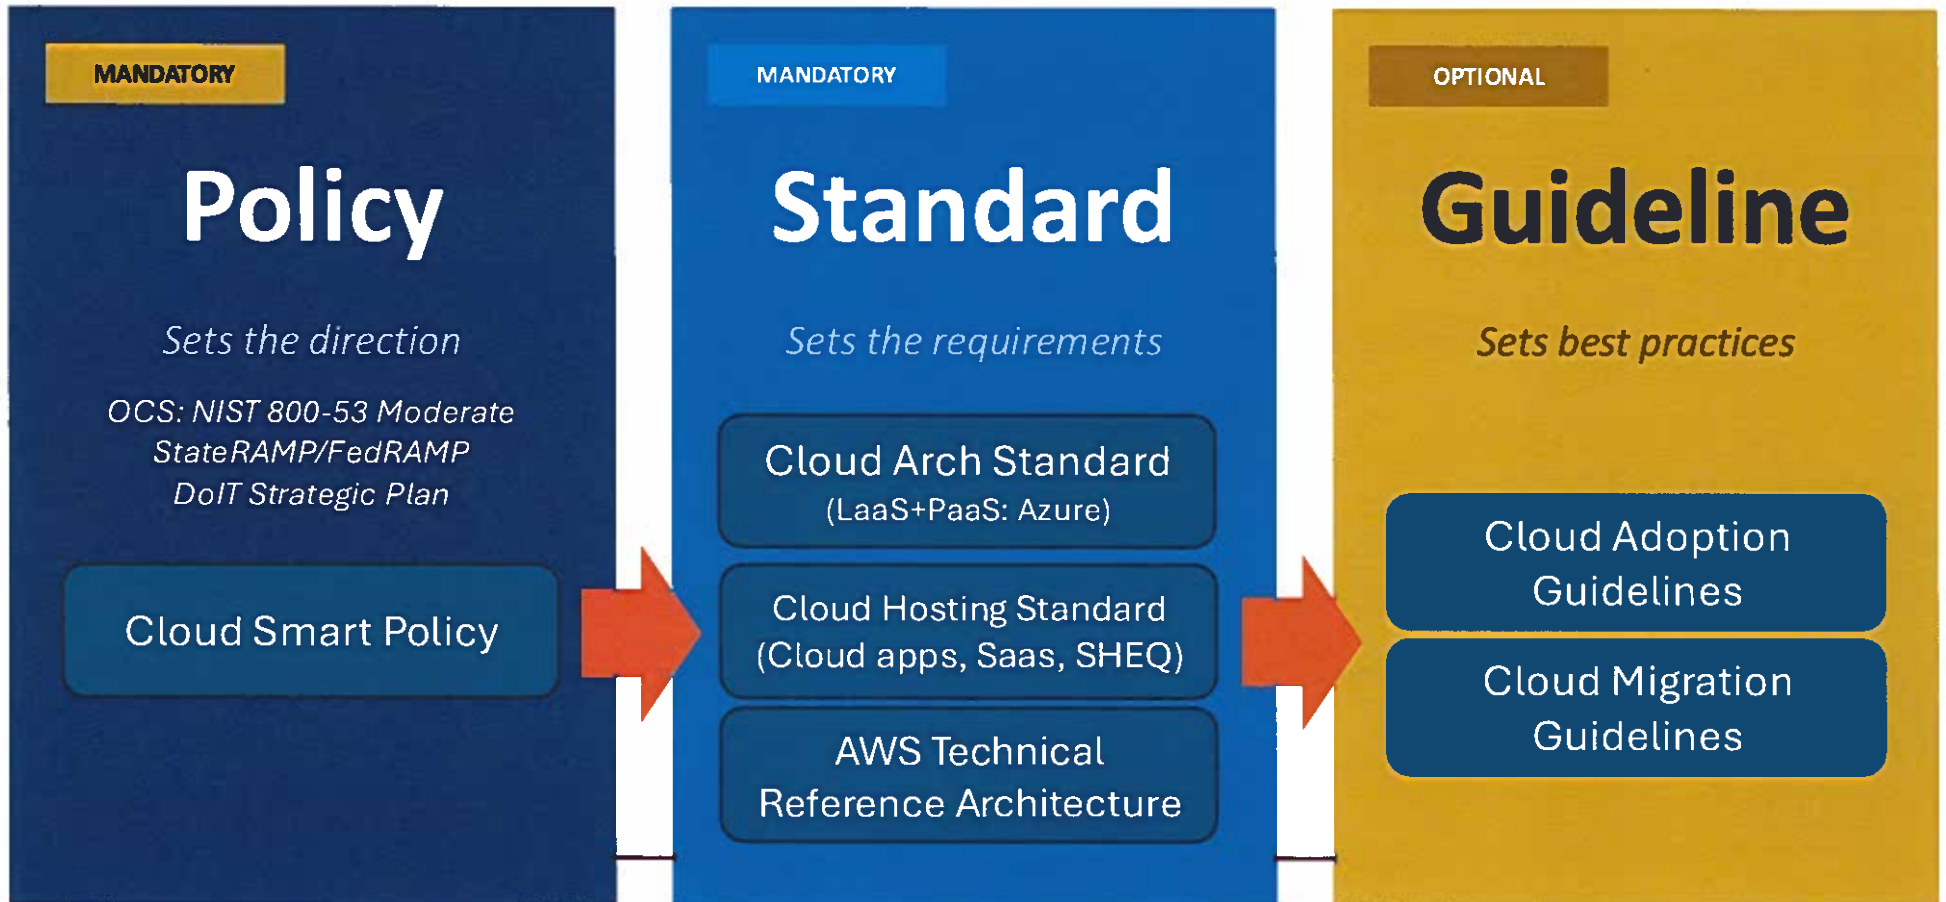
MANDATORY

Policy

Sets the direction

OCS: NIST 800-53 Moderate
StateRAMP/FedRAMP
DoIT Strategic Plan

Cloud Smart Policy

MANDATORY

Standard

Sets the requirements

Cloud Arch Standard
(LaaS+PaaS: Azure)

Cloud Hosting Standard
(Cloud apps, Saas, SHEQ)

AWS Technical
Reference Architecture

OPTIONAL

Guideline

Sets best practices

Cloud Adoption Guidelines

Cloud Migration Guidelines